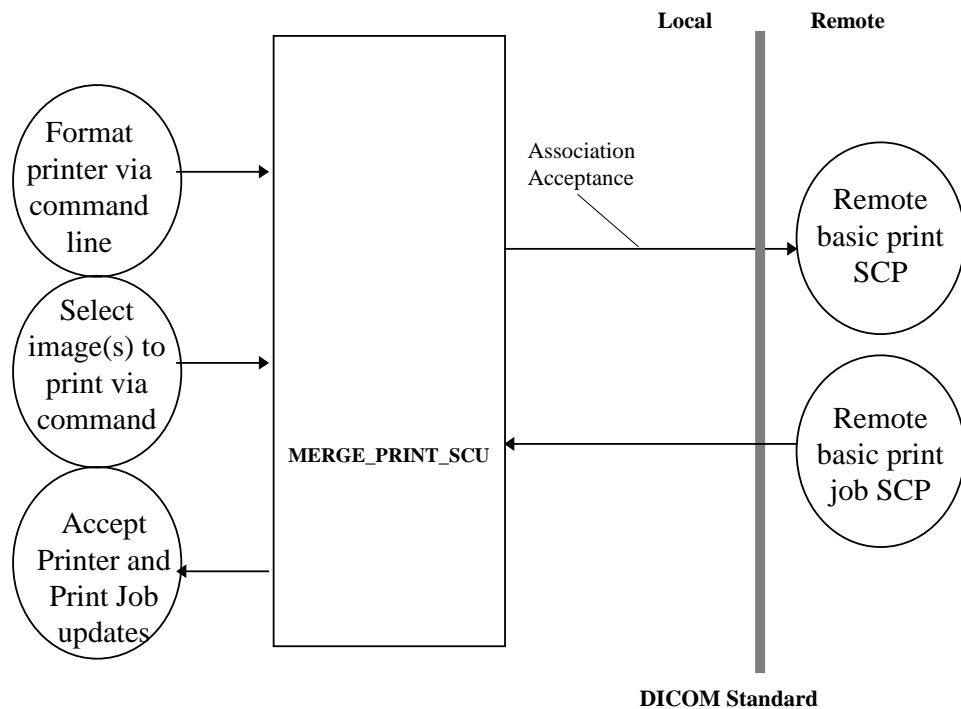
Local

Remote

Format printer via command line

Select image(s) to print via command

Accept Printer and Print Job updates

MERGE_PRINT_SCU

Association Acceptance

Remote basic print SCP

Remote basic print job SCP

DICOM Standard